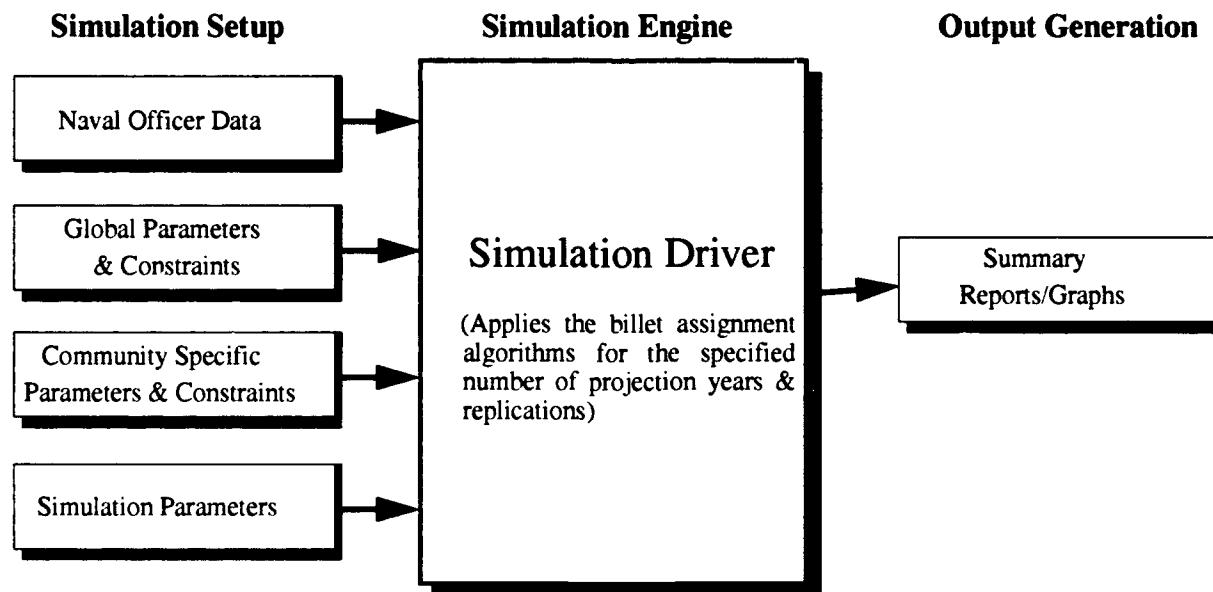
Simulation Setup

Simulation Engine

Output Generation

Naval Officer Data

Global Parameters & Constraints

Community Specific Parameters & Constraints

Simulation Parameters

Simulation Driver

(Applies the billet assignment algorithms for the specified number of projection years & replications)

Summary Reports/Graphs